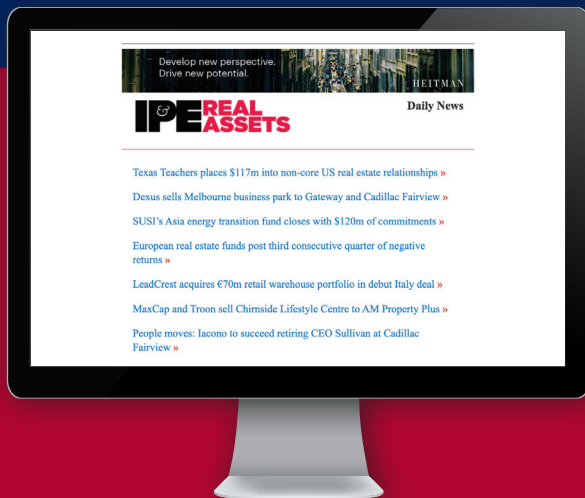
Develop new perspective.
Drive new potential.
HEITMAN

IPE & REAL ASSETS

Daily News

Texas Teachers places $117m into non-core US real estate relationships »

Dexus sells Melbourne business park to Gateway and Cadillac Fairview »

SUSI's Asia energy transition fund closes with $120m of commitments »

European real estate funds post third consecutive quarter of negative returns »

LeadCrest acquires €70m retail warehouse portfolio in debut Italy deal »

MaxCap and Troon sell Chirnside Lifestyle Centre to AM Property Plus »

People moves: Iacono to succeed retiring CEO Sullivan at Cadillac Fairview »